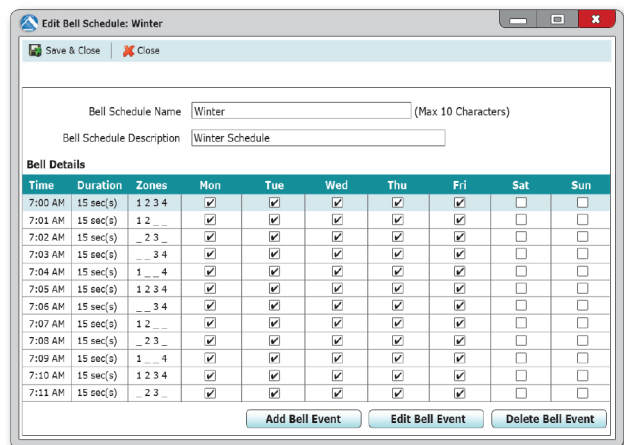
Edit Bell Schedule: Winter

Save & Close | Close

Bell Schedule Name Winter (Max 10 Characters)

Bell Schedule Description Winter Schedule

Bell Details

| Time | Duration | Zones | Mon | Tue | Wed | Thu | Fri | Sat | Sun |
|---|---|---|---|---|---|---|---|---|---|
| 7:00 AM | 15 sec(s) | 1 2 3 4 | ☑ | ☑ | ☑ | ☑ | ☑ | ☐ | ☐ |
| 7:01 AM | 15 sec(s) | 1 2 _ _ | ☑ | ☑ | ☑ | ☑ | ☑ | ☐ | ☐ |
| 7:02 AM | 15 sec(s) | _ 2 3 _ | ☑ | ☑ | ☑ | ☑ | ☑ | ☐ | ☐ |
| 7:03 AM | 15 sec(s) | _ _ 3 4 | ☑ | ☑ | ☑ | ☑ | ☑ | ☐ | ☐ |
| 7:04 AM | 15 sec(s) | 1 _ _ 4 | ☑ | ☑ | ☑ | ☑ | ☑ | ☐ | ☐ |
| 7:05 AM | 15 sec(s) | 1 2 3 4 | ☑ | ☑ | ☑ | ☑ | ☑ | ☐ | ☐ |
| 7:06 AM | 15 sec(s) | _ _ 3 4 | ☑ | ☑ | ☑ | ☑ | ☑ | ☐ | ☐ |
| 7:07 AM | 15 sec(s) | 1 2 _ _ | ☑ | ☑ | ☑ | ☑ | ☑ | ☐ | ☐ |
| 7:08 AM | 15 sec(s) | _ 2 3 _ | ☑ | ☑ | ☑ | ☑ | ☑ | ☐ | ☐ |
| 7:09 AM | 15 sec(s) | 1 _ _ 4 | ☑ | ☑ | ☑ | ☑ | ☑ | ☐ | ☐ |
| 7:10 AM | 15 sec(s) | 1 2 3 4 | ☑ | ☑ | ☑ | ☑ | ☑ | ☐ | ☐ |
| 7:11 AM | 15 sec(s) | _ 2 3 _ | ☑ | ☑ | ☑ | ☑ | ☑ | ☐ | ☐ |

Add Bell Event | Edit Bell Event | Delete Bell Event